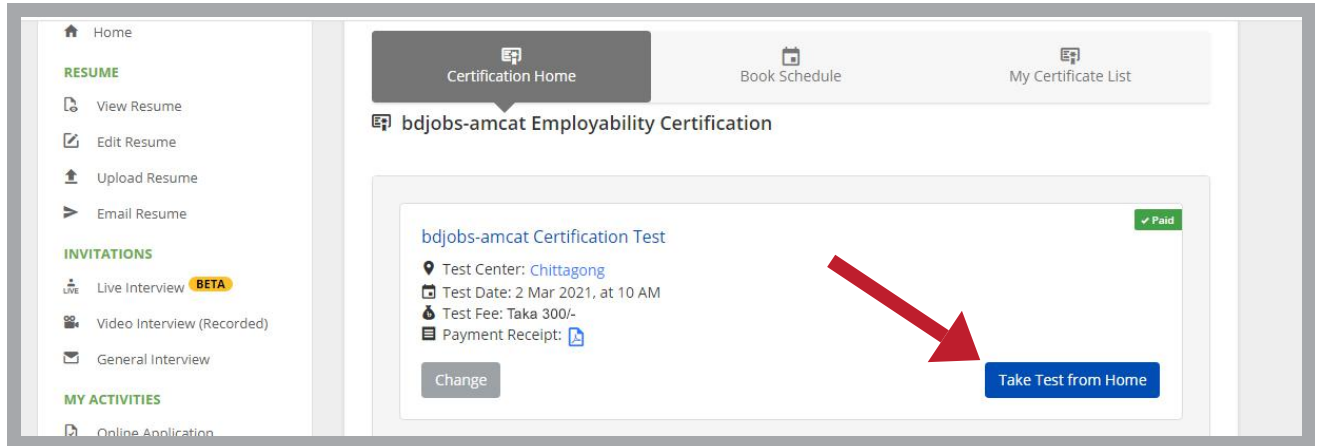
Home

RESUME

View Resume

Edit Resume

Upload Resume

Email Resume

INVITATIONS

LIVE Live Interview BETA

Video Interview (Recorded)

General Interview

MY ACTIVITIES

Online Application

Certification Home

Book Schedule

My Certificate List

bdjobs-amcat Employability Certification

✔ Paid

bdjobs-amcat Certification Test

Test Center: Chittagong

Test Date: 2 Mar 2021, at 10 AM

Test Fee: Taka 300/-

Payment Receipt:

Change

Take Test from Home